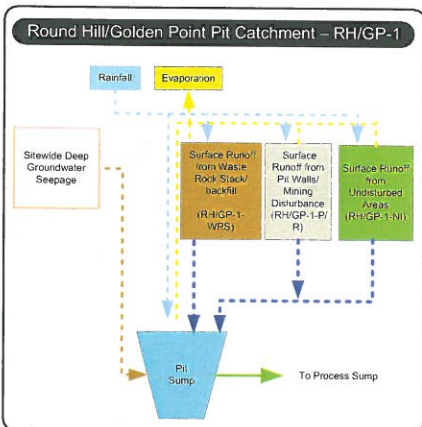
Round Hill/Golden Point Pit Catchment – RH/GP-1

Rainfall

Evaporation

Sitewide Deep Groundwater Seepage

Surface Runoff from Waste Rock Stack/ backfill

(RH/GP-1-WRS)

Surface Runoff from Pit Walls/ Mining Disturbance (RH/GP-1-P/R)

Surface Runoff from Undisturbed Areas (RH/GP-1-NI)

Pit Sump

To Process Sump